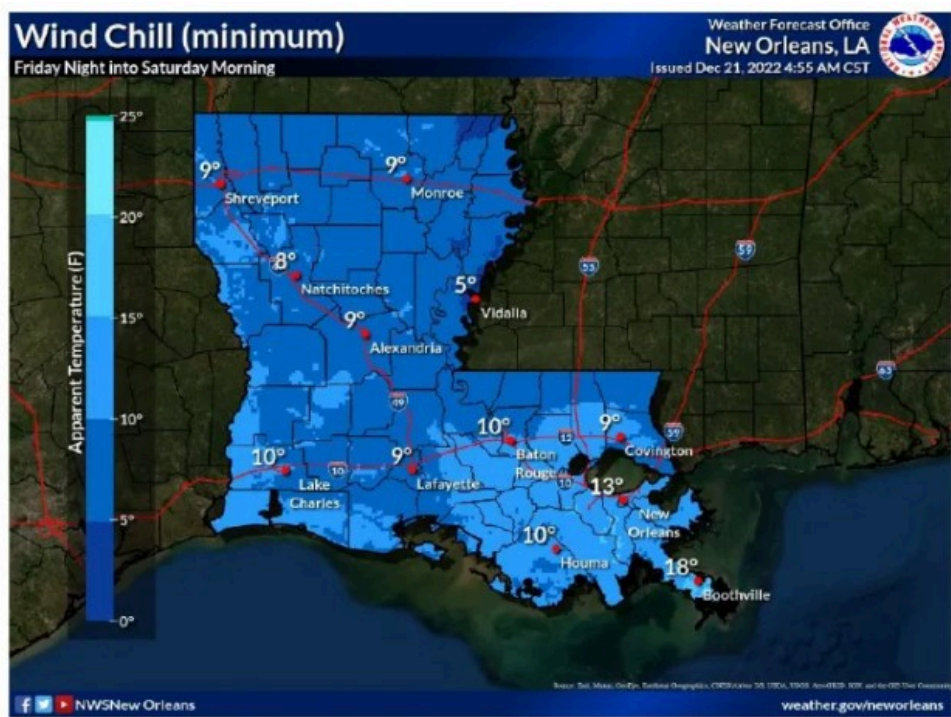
Wind Chill (minimum)
Friday Night into Saturday Morning

Weather Forecast Office
New Orleans, LA
Issued Dec 21, 2022 4:55 AM CST

Apparent Temperature (F)
25°
20°
15°
10°
5°
0°

9° Shreveport
9° Monroe
8° Natchitoches
5° Vidalia
9° Alexandria
10° Baton Rouge
9° Covington
10° Lake Charles
9° Lafayette
13° New Orleans
10° Houma
18° Boothville

55
59
59
49
10
12
10
65

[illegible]

NWSNew Orleans
weather.gov/neworleans